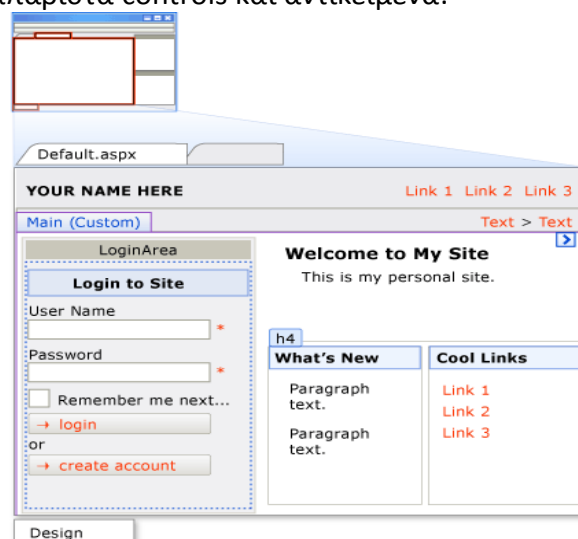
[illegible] controls και αντικείμενα.

Default.aspx

YOUR NAME HERE

Link 1 Link 2 Link 3

Main (Custom)

Text > Text

LoginArea

Login to Site

User Name

*

Password

*

Remember me next...

→ login

or

→ create account

Welcome to My Site

This is my personal site.

h4

What's New

Paragraph text.

Paragraph text.

Cool Links

Link 1

Link 2

Link 3

Design